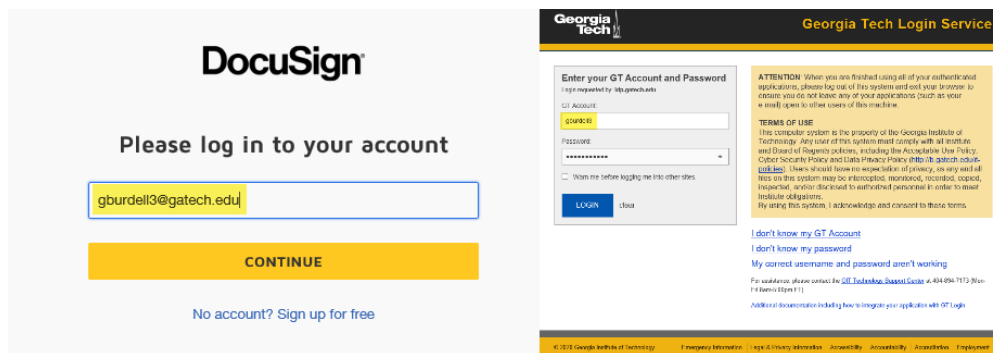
DocuSign

Please log in to your account

gburdell3@gatech.edu

CONTINUE

No account? Sign up for free

Georgia Tech

Georgia Tech Login Service

Enter your GT Account and Password

Login requested by idp.gatech.edu

GT Account:

gburdell3

Password:

••••••••••••

Warn me before logging me into other sites.

LOGIN

clear

ATTENTION: When you are finished using all of your authenticated applications, please log out of this system and exit your browser to ensure you do not leave any of your applications (such as your e-mail) open to other users of this machine.

TERMS OF USE

This computer system is the property of the Georgia Institute of Technology. Any user of this system must comply with all Institute and Board of Regents policies, including the Acceptable Use Policy, Cyber Security Policy and Data Privacy Policy (http://b.gatech.edu/it-policies). Users should have no expectation of privacy, as any and all files on this system may be intercepted, monitored, recorded, copied, inspected, and/or disclosed to authorized personnel in order to meet Institute obligations.

By using this system, I acknowledge and consent to these terms.

I don't know my GT Account

I don't know my password

My correct username and password aren't working

For assistance, please contact the GT Technology Support Center at 404-894-7173 (Mon-Fri 8am to 5pm ET).

Additional documentation relating how to integrate your application with GT Login

© 2020 Georgia Institute of Technology

Emergency Information | Legal & Privacy Information | Accessibility | Accountability | Accreditation | Employment